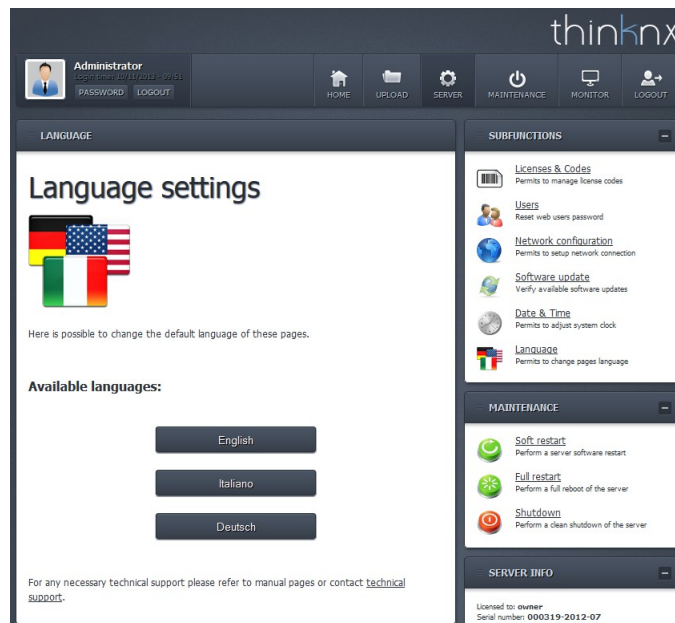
thinknx

Administrator
Login time: 10/11/2013 - 09:51
PASSWORD LOGOUT

HOME UPLOAD SERVER MAINTENANCE MONITOR LOGOUT

LANGUAGE

Language settings

Here is possible to change the default language of these pages.

Available languages:

English

Italiano

Deutsch

For any necessary technical support please refer to manual pages or contact technical support.

SUBFUNCTIONS

Licenses & Codes
Permits to manage license codes

Users
Reset web users password

Network configuration
Permits to setup network connection

Software update
Verify available software updates

Date & Time
Permits to adjust system clock

Language
Permits to change pages language

MAINTENANCE

Soft restart
Perform a server software restart

Full restart
Perform a full reboot of the server

Shutdown
Perform a clean shutdown of the server

SERVER INFO

Licensed to: owner
Serial number: 000319-2012-07